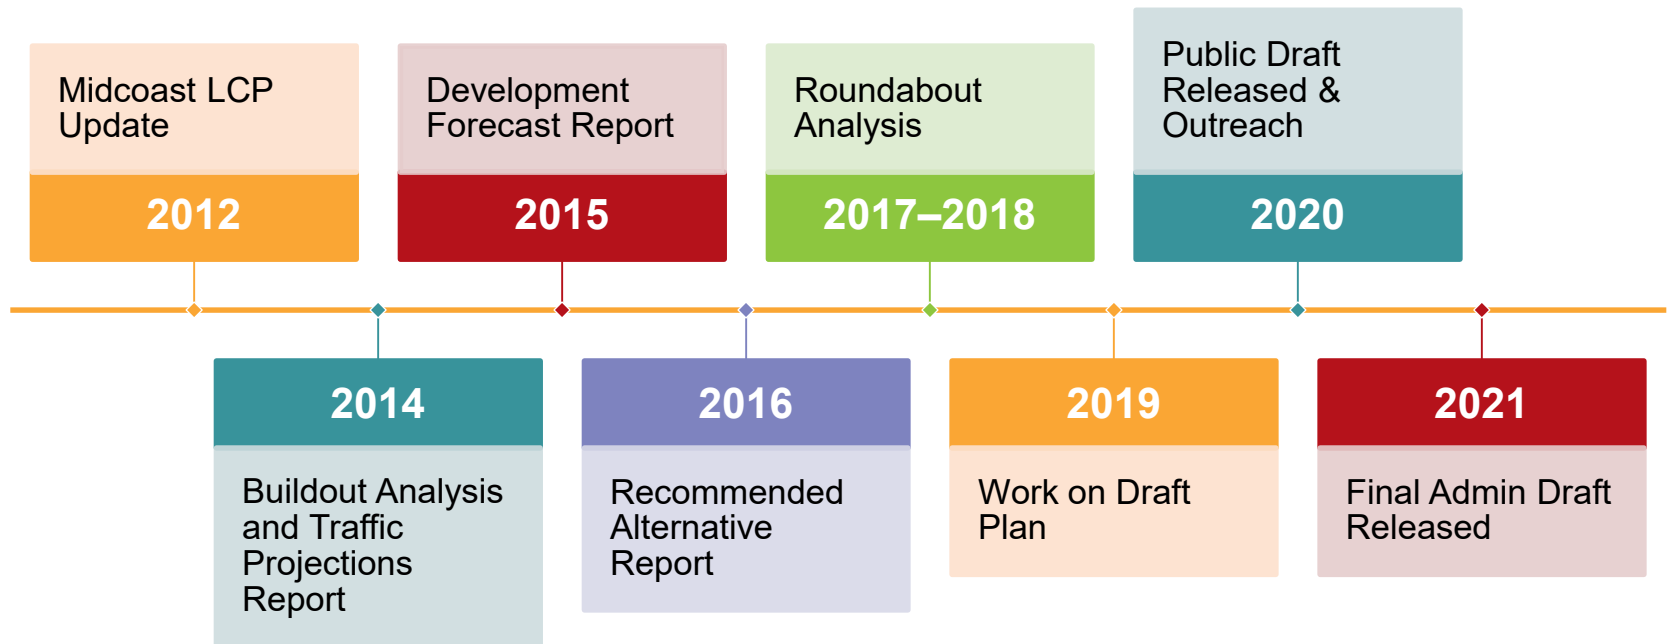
Midcoast LCP Update

2012

Development Forecast Report

2015

Roundabout Analysis

2017–2018

Public Draft Released & Outreach

2020

2014

Buildout Analysis and Traffic Projections Report

2016

Recommended Alternative Report

2019

Work on Draft Plan

2021

Final Admin Draft Released